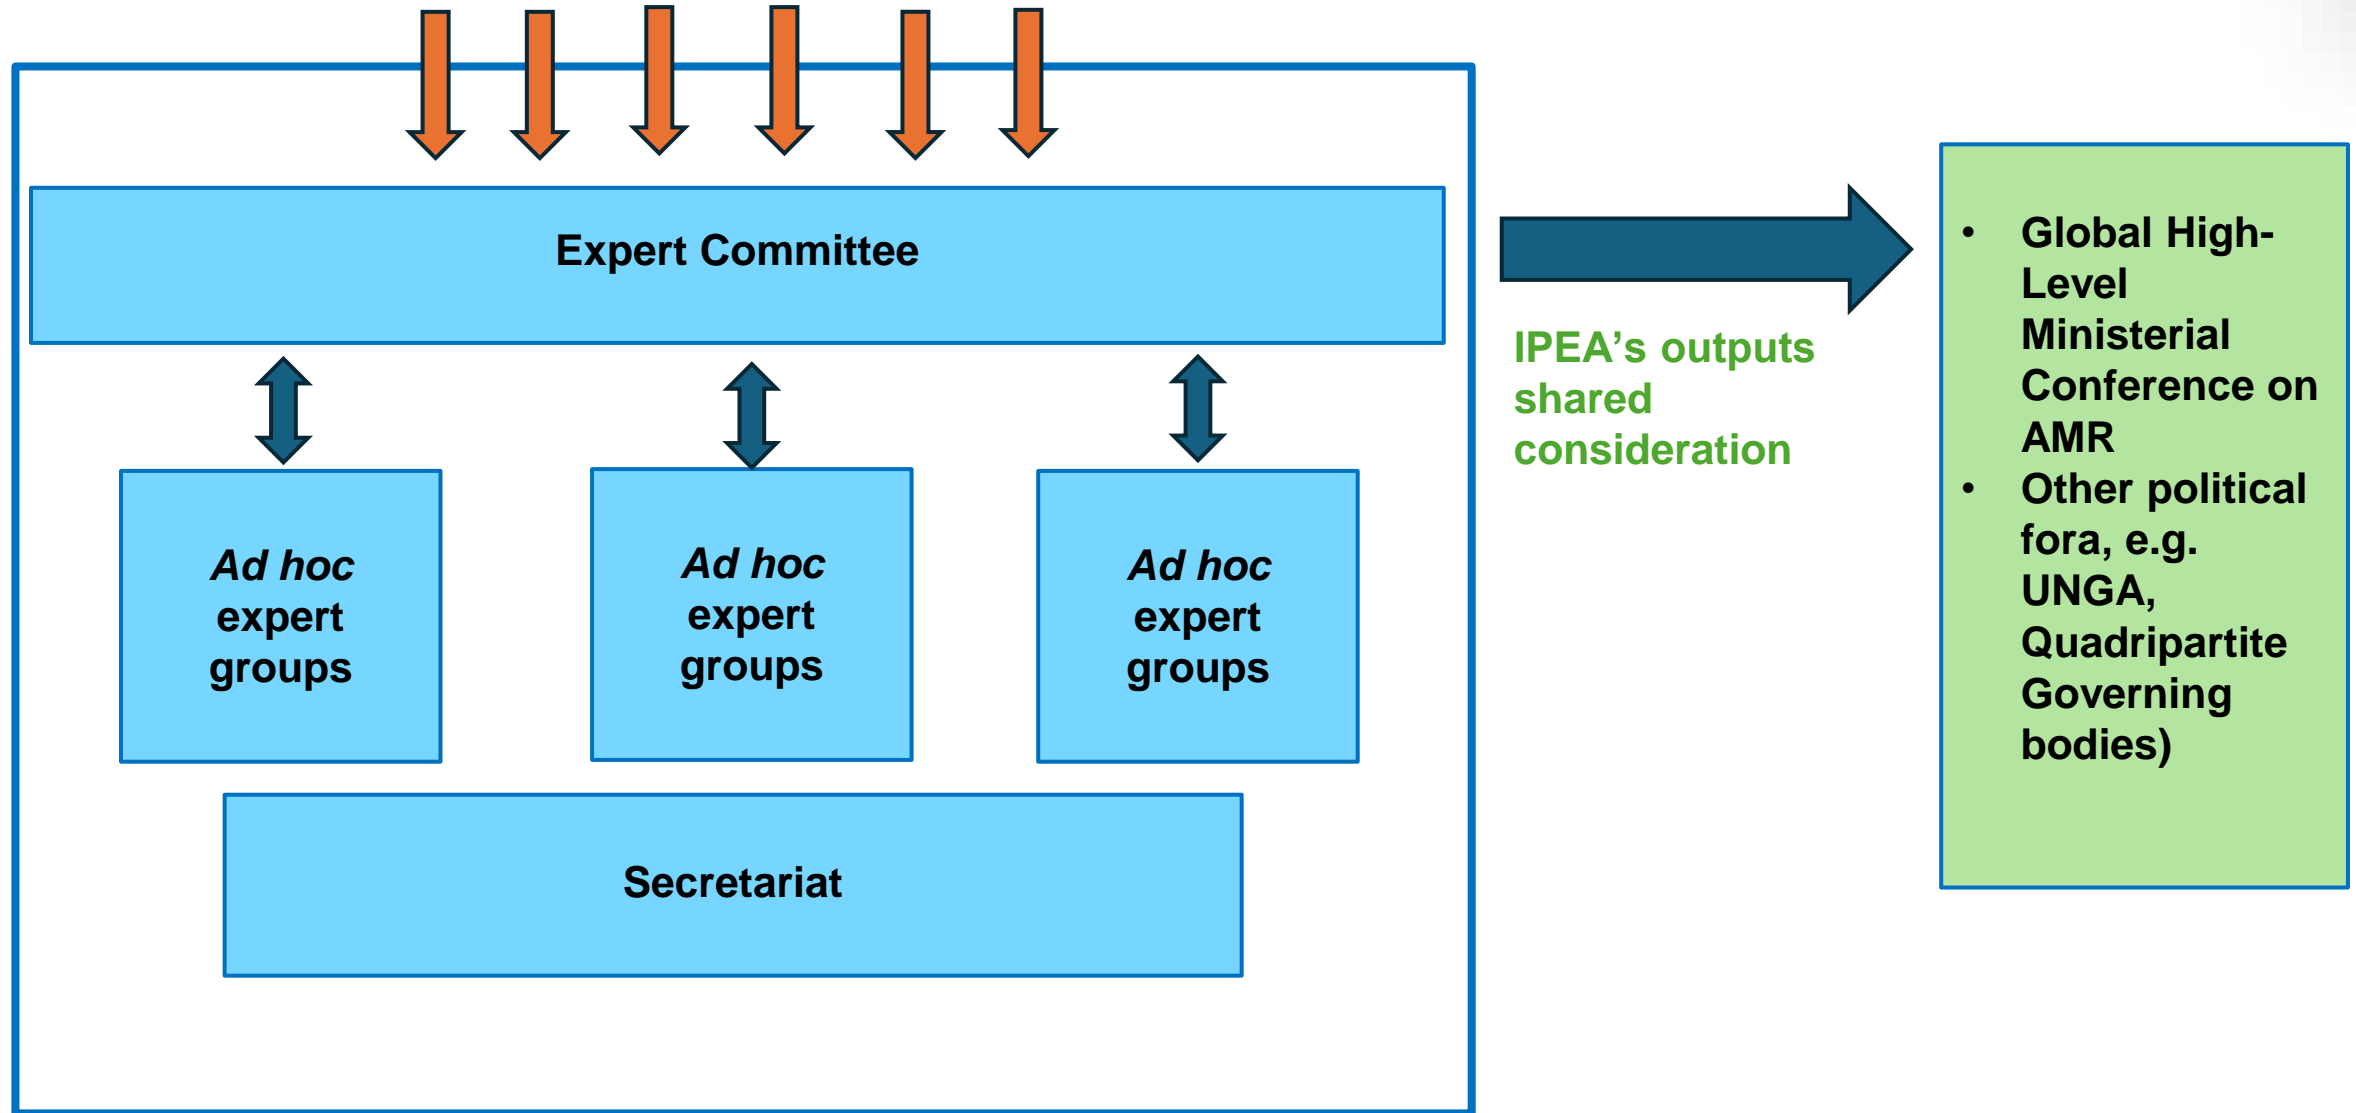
Expert Committee

*Ad hoc* expert groups

*Ad hoc* expert groups

*Ad hoc* expert groups

Secretariat

IPEA's outputs shared consideration

• Global High-Level Ministerial Conference on AMR
• Other political fora, e.g. UNGA, Quadripartite Governing bodies)